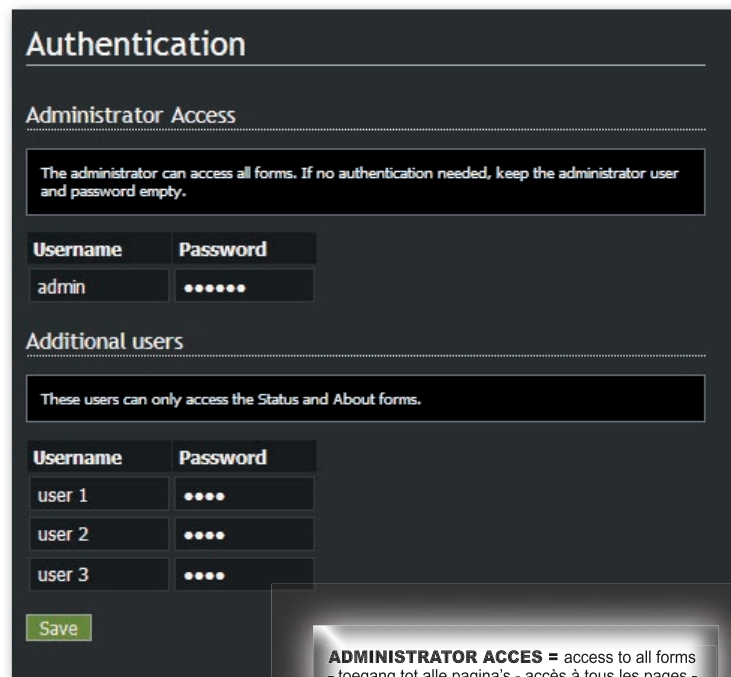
Authentication

Administrator Access

The administrator can access all forms. If no authentication needed, keep the administrator user and password empty.

| Username | Password |
|---|---|
| admin | •••••• |

Additional users

These users can only access the Status and About forms.

| Username | Password |
|---|---|
| user 1 | •••• |
| user 2 | •••• |
| user 3 | •••• |

Save

ADMINISTRATOR ACCES = access to all forms - toegang tot alle pagina's - accès à tous les pages -